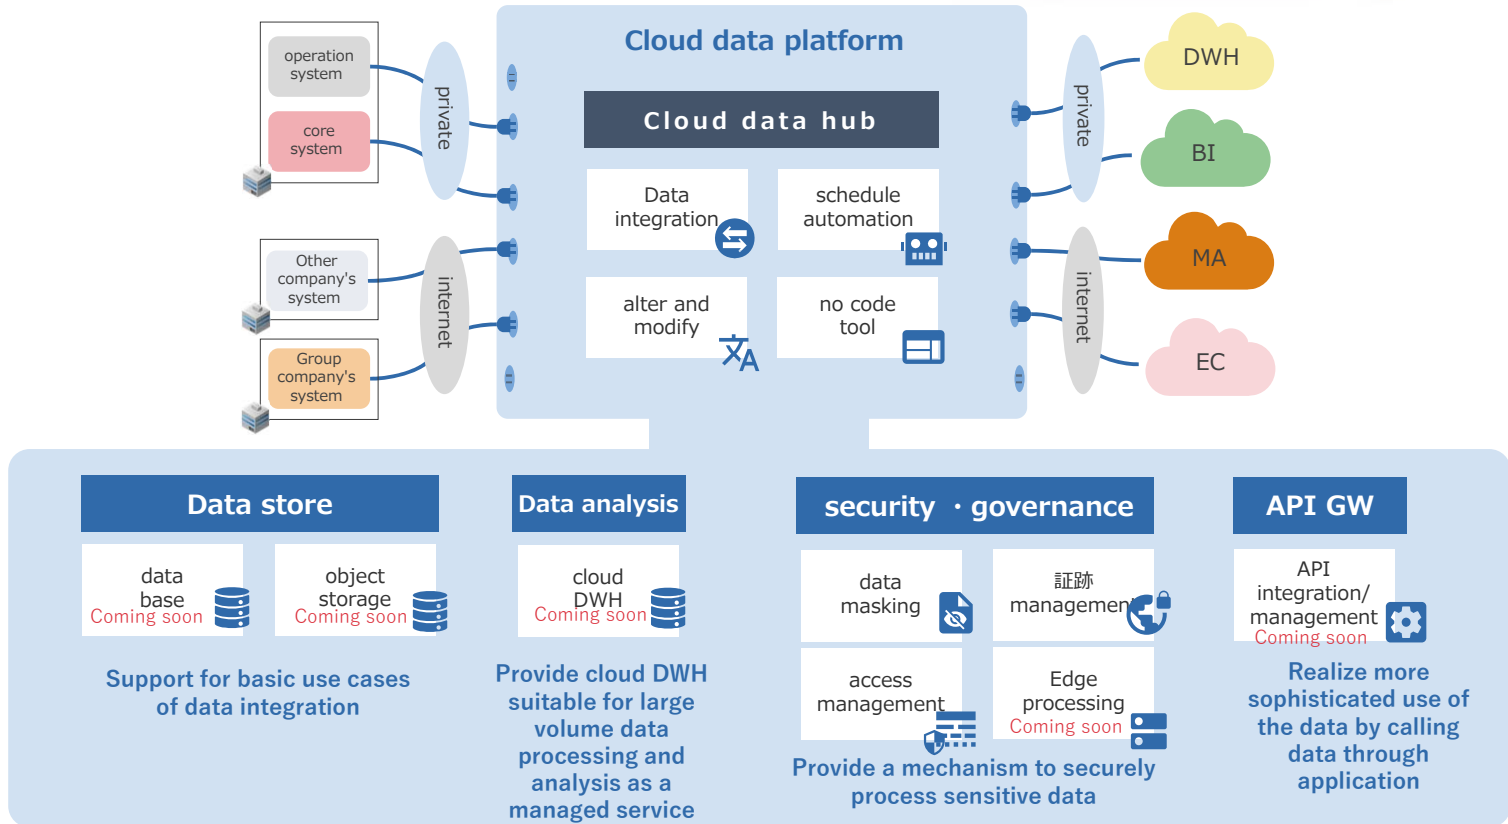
operation system

core system

private

Other company's system

Group company's system

internet

Cloud data platform

Cloud data hub

Data integration

schedule automation

alter and modify

no code tool

private

internet

DWH

BI

MA

EC

Data store

data base
Coming soon

object storage
Coming soon

Support for basic use cases of data integration

Data analysis

cloud DWH
Coming soon

Provide cloud DWH suitable for large volume data processing and analysis as a managed service

security ・governance

data masking

証跡 management

access management

Edge processing
Coming soon

Provide a mechanism to securely process sensitive data

API GW

API integration/ management
Coming soon

Realize more sophisticated use of the data by calling data through application